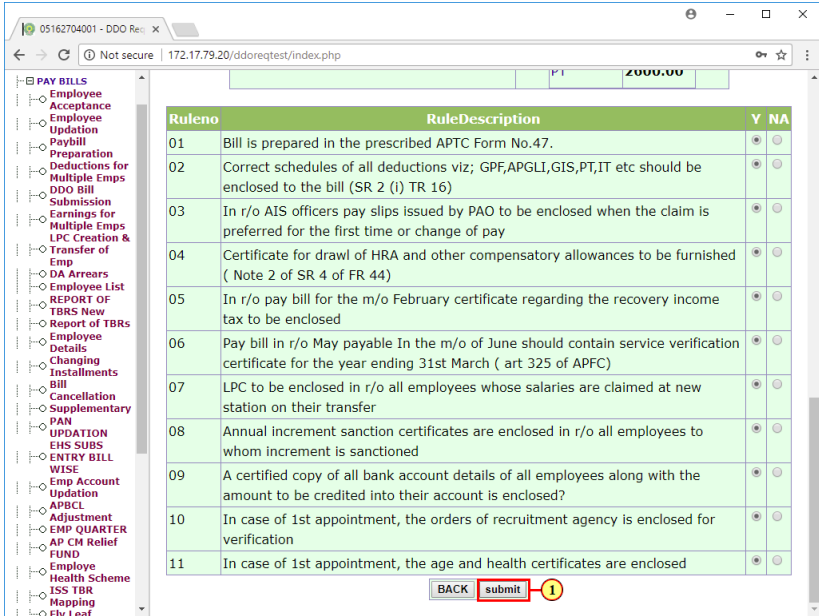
05162704001 - DDO Req ×

Not secure | 172.17.79.20/ddoreqtest/index.php

PAY BILLS
Employee Acceptance
Employee Updation
Paybill Preparation
Deductions for Multiple Emps
DDO Bill Submission
Earnings for Multiple Emps
LPC Creation & Transfer of Emp
DA Arrears
Employee List
REPORT OF TBRS New
Report of TBRs
Employee Details
Changing Installments
Bill Cancellation
Supplementary
PAN UPDATION
EHS SUBS ENTRY BILL WISE
Emp Account Updation
APBCL Adjustment
EMP QUARTER
AP CM Relief FUND
Employe Health Scheme
ISS TBR Mapping
Fly Leaf

PT 2000.00

| Ruleno | RuleDescription | Y | NA |
|---|---|---|---|
| 01 | Bill is prepared in the prescribed APTC Form No.47. | | |
| 02 | Correct schedules of all deductions viz; GPF,APGLI,GIS,PT,IT etc should be enclosed to the bill (SR 2 (i) TR 16) | | |
| 03 | In r/o AIS officers pay slips issued by PAO to be enclosed when the claim is preferred for the first time or change of pay | | |
| 04 | Certificate for drawl of HRA and other compensatory allowances to be furnished ( Note 2 of SR 4 of FR 44) | | |
| 05 | In r/o pay bill for the m/o February certificate regarding the recovery income tax to be enclosed | | |
| 06 | Pay bill in r/o May payable In the m/o of June should contain service verification certificate for the year ending 31st March ( art 325 of APFC) | | |
| 07 | LPC to be enclosed in r/o all employees whose salaries are claimed at new station on their transfer | | |
| 08 | Annual increment sanction certificates are enclosed in r/o all employees to whom increment is sanctioned | | |
| 09 | A certified copy of all bank account details of all employees along with the amount to be credited into their account is enclosed? | | |
| 10 | In case of 1st appointment, the orders of recruitment agency is enclosed for verification | | |
| 11 | In case of 1st appointment, the age and health certificates are enclosed | | |

BACK submit 1